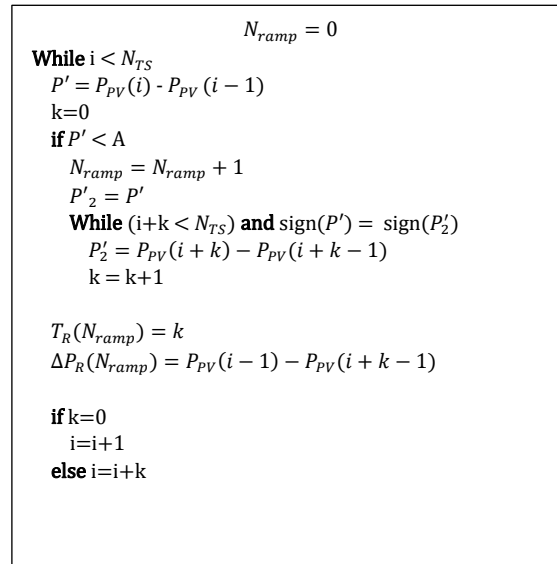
$N_{ramp} = 0$

**While** i < $N_{TS}$

$P' = P_{PV}(i)$ - $P_{PV}(i-1)$

k=0

**if** $P'$ < A

$N_{ramp} = N_{ramp} + 1$

$P'_2 = P'$

**While** (i+k < $N_{TS}$) **and** sign($P'$) = sign($P'_2$)

$P'_2 = P_{PV}(i+k) - P_{PV}(i+k-1)$

k = k+1

$T_R(N_{ramp}) = k$

$\Delta P_R(N_{ramp}) = P_{PV}(i-1) - P_{PV}(i+k-1)$

**if** k=0

i=i+1

**else** i=i+k